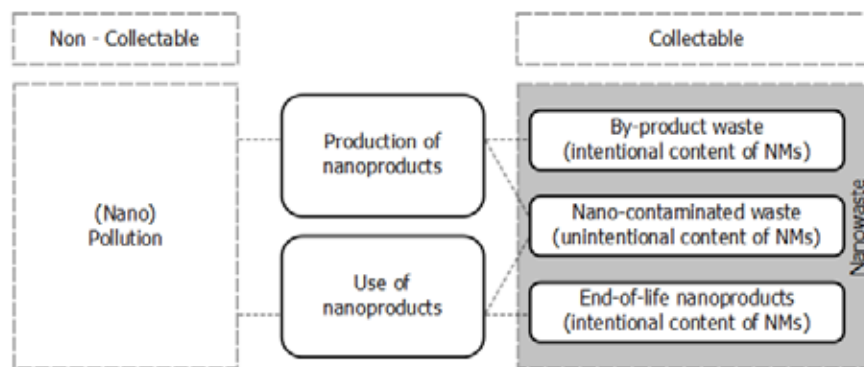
Non - Collectable

Collectable

(Nano) Pollution

Production of nanoproducts

Use of nanoproducts

By-product waste (intentional content of NMs)

Nano-contaminated waste (unintentional content of NMs)

End-of-life nanoproducts (intentional content of NMs)

Nanowaste